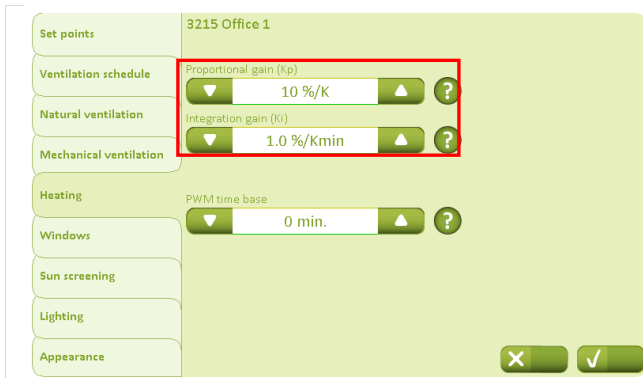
Set points
Ventilation schedule
Natural ventilation
Mechanical ventilation
Heating
Windows
Sun screening
Lighting
Appearance

3215 Office 1

Proportional gain (Kp)
10 %/K
?

Integration gain (Ki)
1.0 %/Kmin
?

PWM time base
0 min.
?